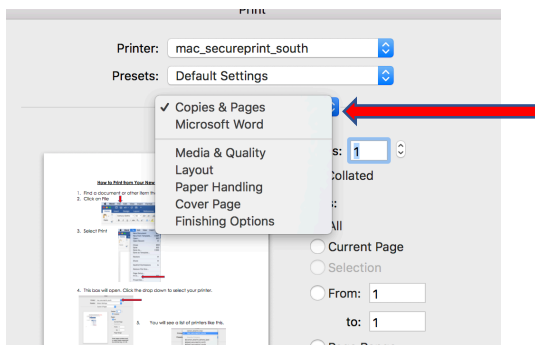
Print

Printer: mac_secureprint_south

Presets: Default Settings

✓ Copies & Pages
Microsoft Word

Media & Quality
Layout
Paper Handling
Cover Page
Finishing Options

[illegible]s: 1

Collated

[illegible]s:

All

Current Page

Selection

From: 1

to: 1

How to Print from Your New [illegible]

1. Find a document or other item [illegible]
2. Click on File

3. Select Print

4. This box will open. Click the drop down to select your printer.

5. You will see a list of printers like this.